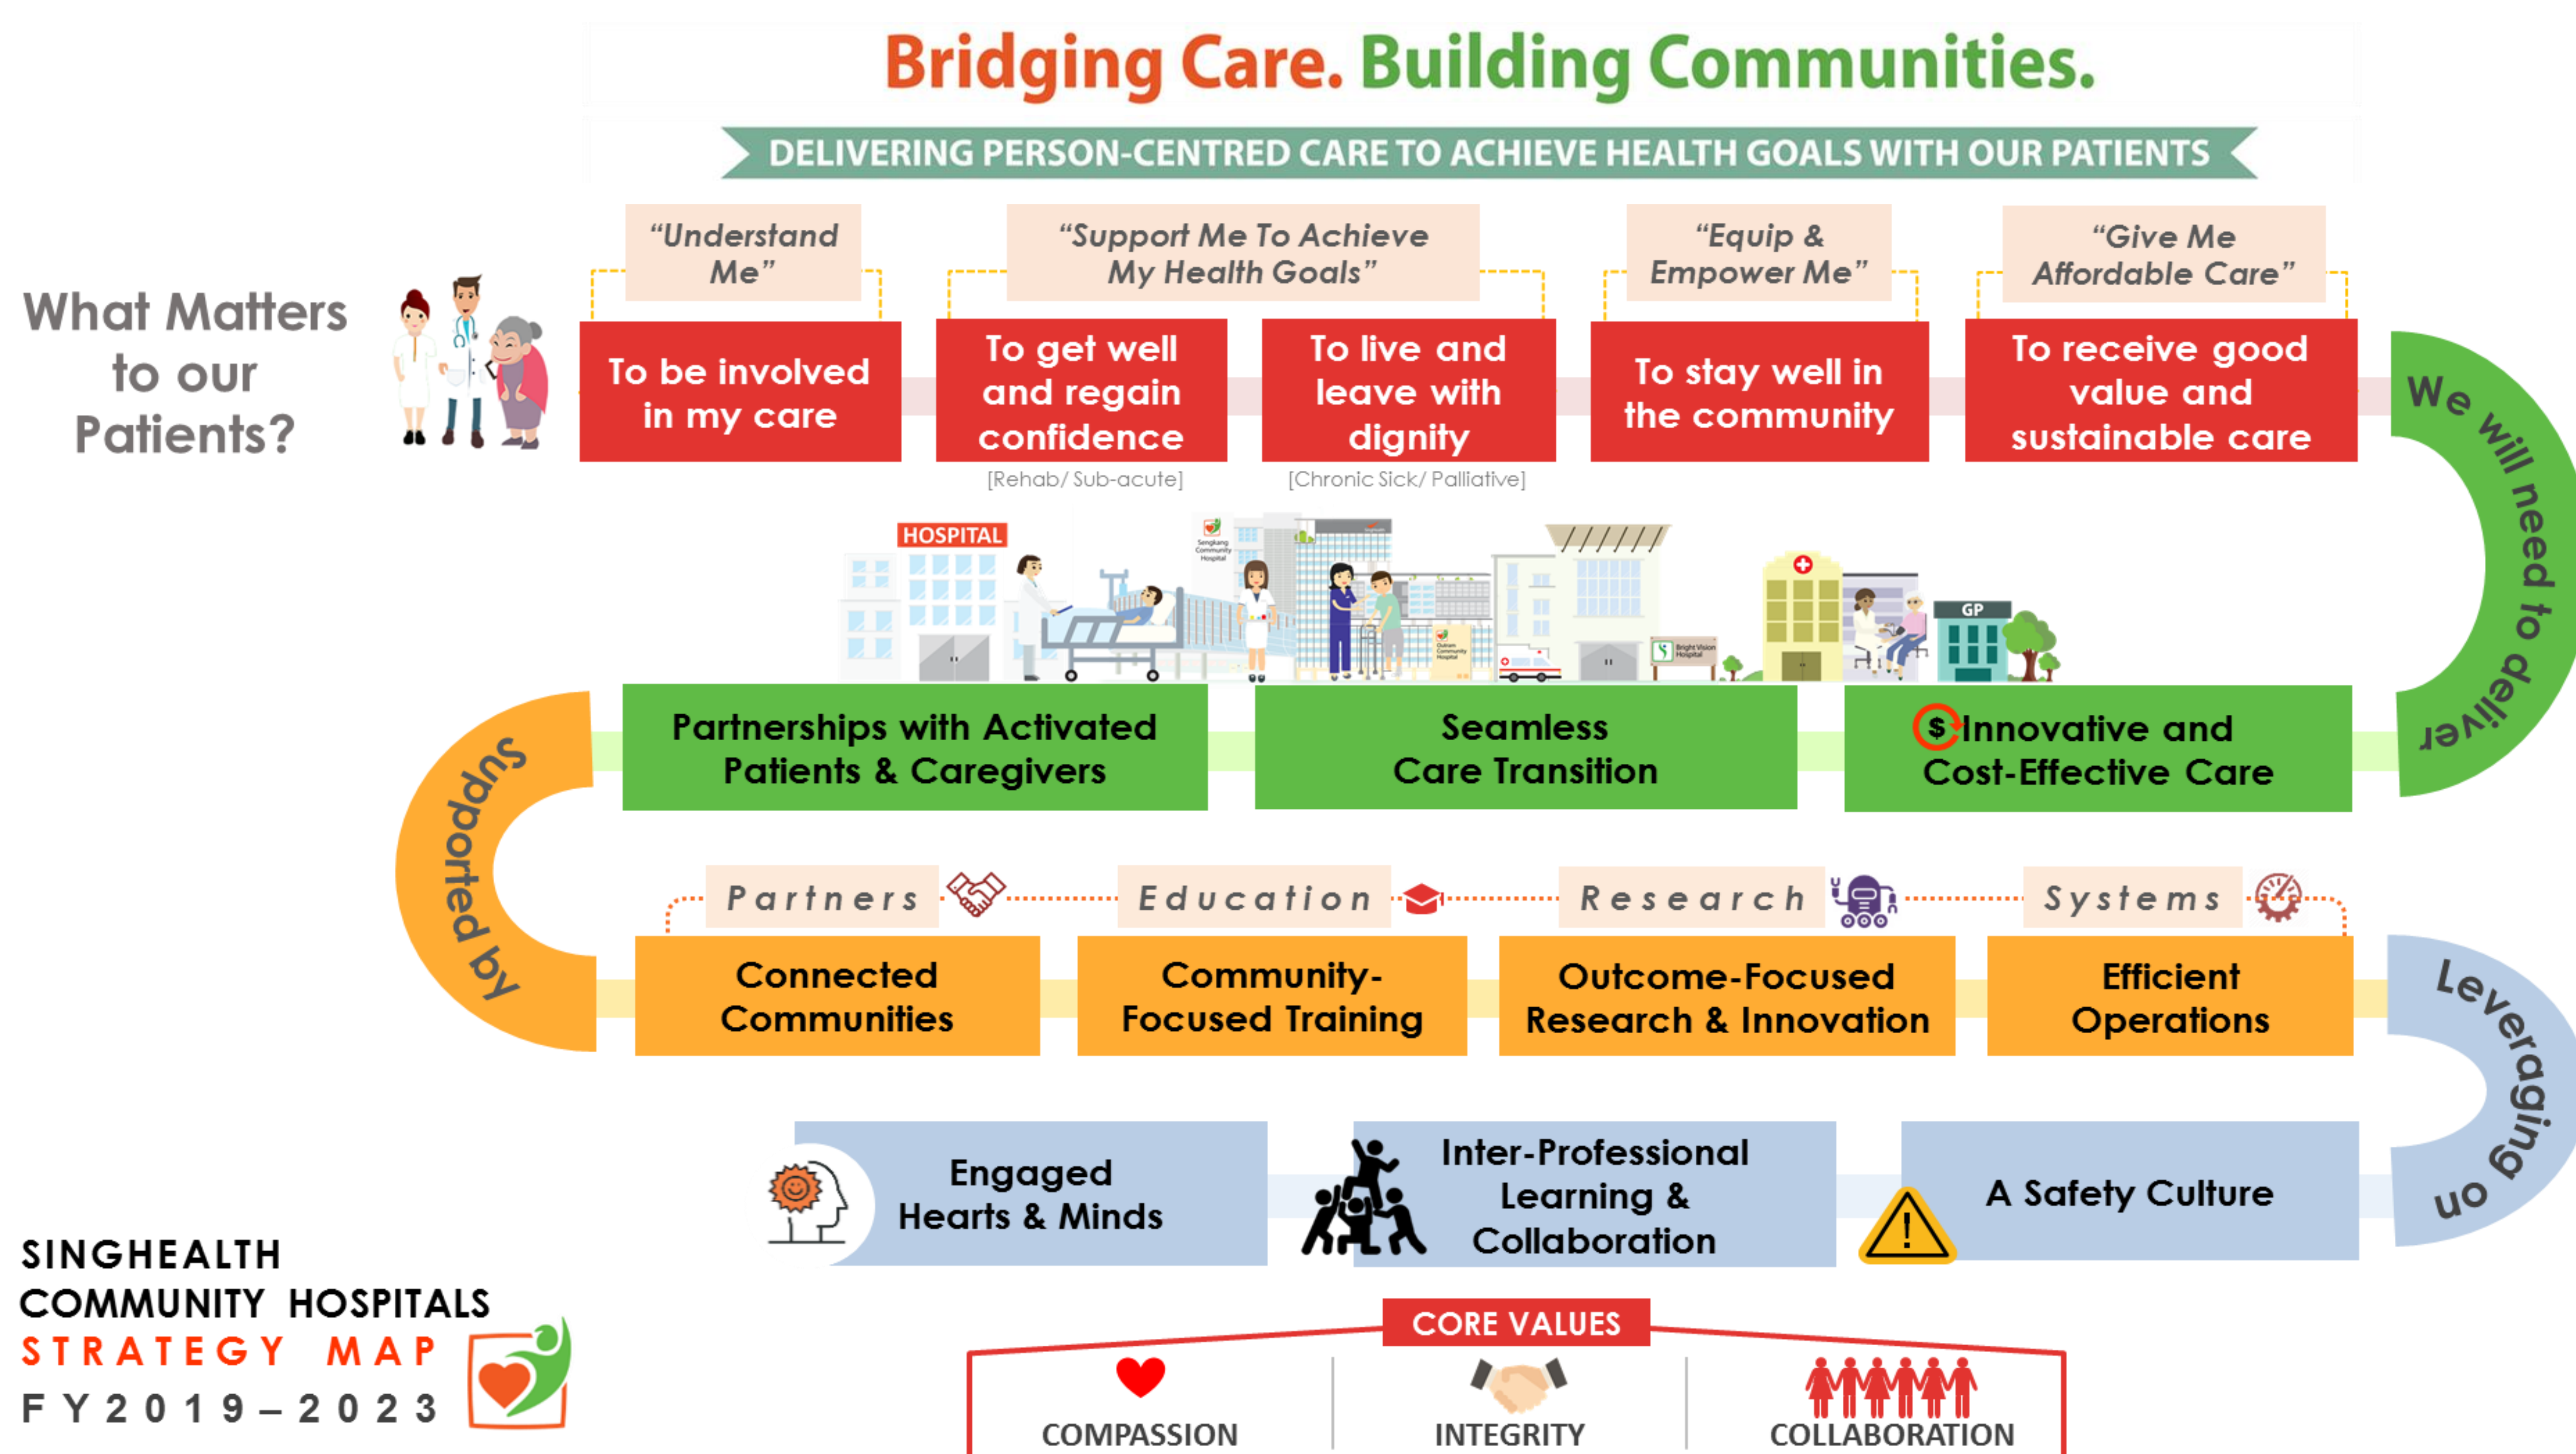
Bridging Care. Building Communities.

DELIVERING PERSON-CENTRED CARE TO ACHIEVE HEALTH GOALS WITH OUR PATIENTS

What Matters to our Patients?

"Understand Me"

"Support Me To Achieve My Health Goals"

"Equip & Empower Me"

"Give Me Affordable Care"

To be involved in my care

To get well and regain confidence

[Rehab/ Sub-acute]

To live and leave with dignity

[Chronic Sick/ Palliative]

To stay well in the community

To receive good value and sustainable care

We will need to deliver

HOSPITAL

GP

Partnerships with Activated Patients & Caregivers

Seamless Care Transition

$ Innovative and Cost-Effective Care

Supported by

Partners

Education

Research

Systems

Connected Communities

Community-Focused Training

Outcome-Focused Research & Innovation

Efficient Operations

Leveraging on

Engaged Hearts & Minds

Inter-Professional Learning & Collaboration

A Safety Culture

SINGHEALTH COMMUNITY HOSPITALS
STRATEGY MAP
FY2019 – 2023

CORE VALUES

COMPASSION

INTEGRITY

COLLABORATION